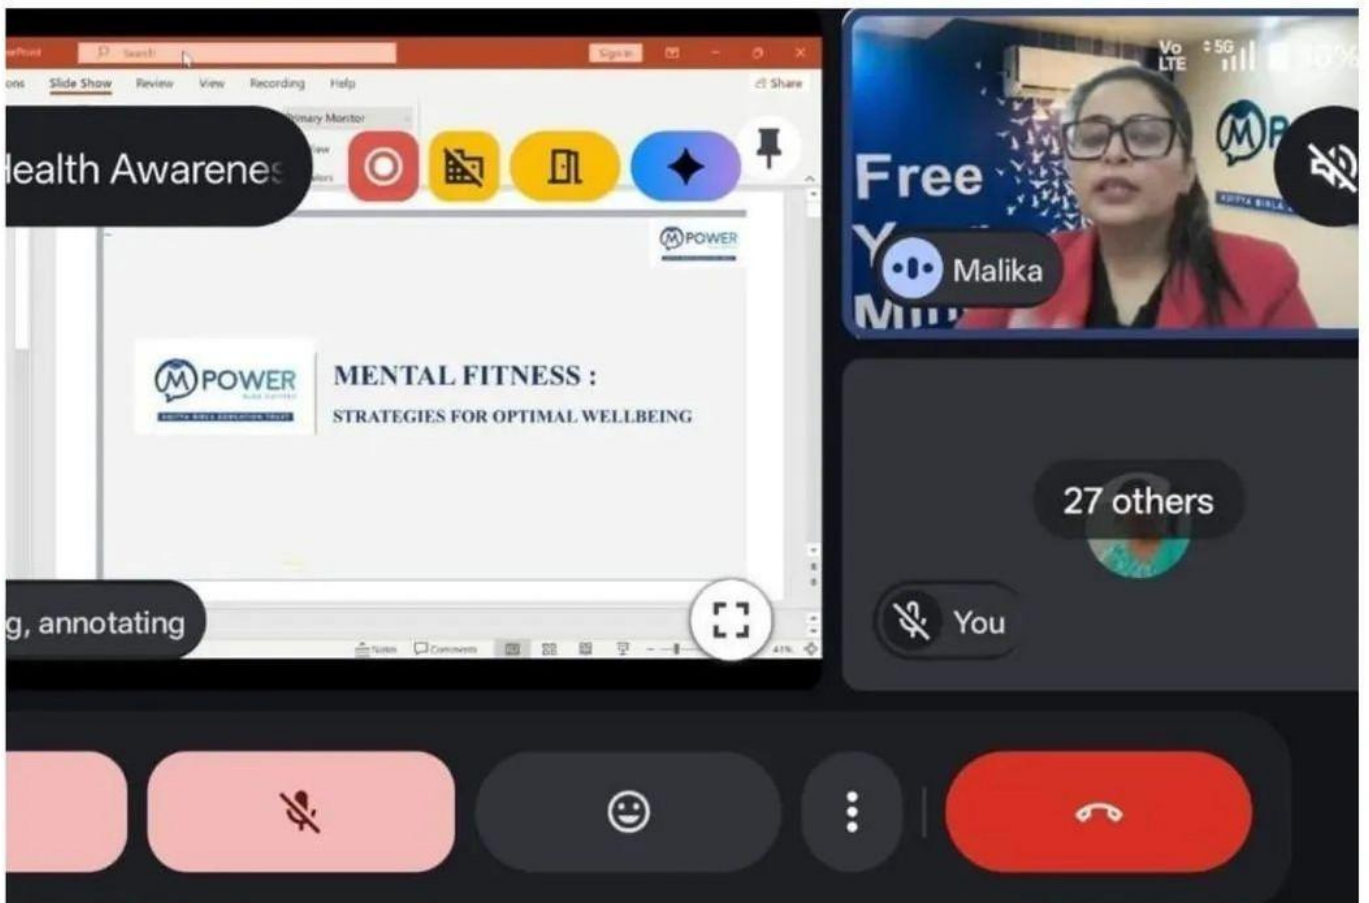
Search

Sign in

ons Slide Show Review View Recording Help

Share

Primary Monitor

lealth Awarenes

MPOWER

MPOWER

MENTAL FITNESS :

STRATEGIES FOR OPTIMAL WELLBEING

g, annotating

Notes Comments

41%

Vo LTE 5G

Free

Y

Mi

MP

Malika

27 others

You